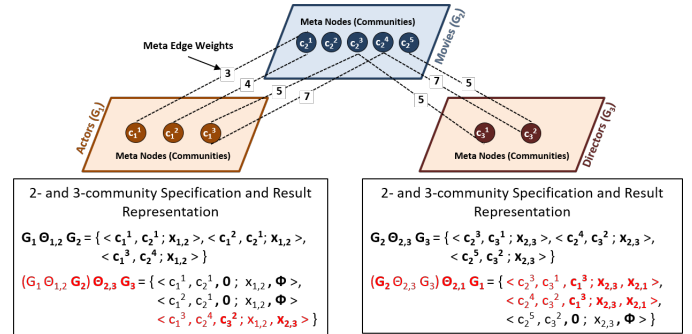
Meta Nodes (Communities)

Movies ($G_2$)

$c_2^1$ $c_2^2$ $c_2^3$ $c_2^4$ $c_2^5$

Meta Edge Weights

3

4

5

5

7

7

5

5

Actors ($G_1$)

$c_1^1$ $c_1^2$ $c_1^3$

Meta Nodes (Communities)

Directors ($G_3$)

$c_3^1$ $c_3^2$

Meta Nodes (Communities)

2- and 3-community Specification and Result Representation

$G_1\ \Theta_{1,2}\ G_2 = \{ < c_1^1, c_2^1 ; x_{1,2} >, < c_1^2, c_2^1 ; x_{1,2} >, < c_1^3, c_2^4 ; x_{1,2} > \}$

$(G_1\ \Theta_{1,2}\ G_2)\ \Theta_{2,3}\ G_3 = \{ < c_1^1, c_2^1, 0 ; x_{1,2}, \Phi >, < c_1^2, c_2^1, 0 ; x_{1,2}, \Phi >, < c_1^3, c_2^4, c_3^2 ; x_{1,2}, x_{2,3} > \}$

2- and 3-community Specification and Result Representation

$G_2\ \Theta_{2,3}\ G_3 = \{ < c_2^3, c_3^1 ; x_{2,3} >, < c_2^4, c_3^2 ; x_{2,3} >, < c_2^5, c_3^2 ; x_{2,3} > \}$

$(G_2\ \Theta_{2,3}\ G_3)\ \Theta_{2,1}\ G_1 = \{ < c_2^3, c_3^1, c_1^3 ; x_{2,3}, x_{2,1} >, < c_2^4, c_3^2, c_1^3 ; x_{2,3}, x_{2,1} >, < c_2^5, c_3^2, 0 ; x_{2,3}, \Phi > \}$